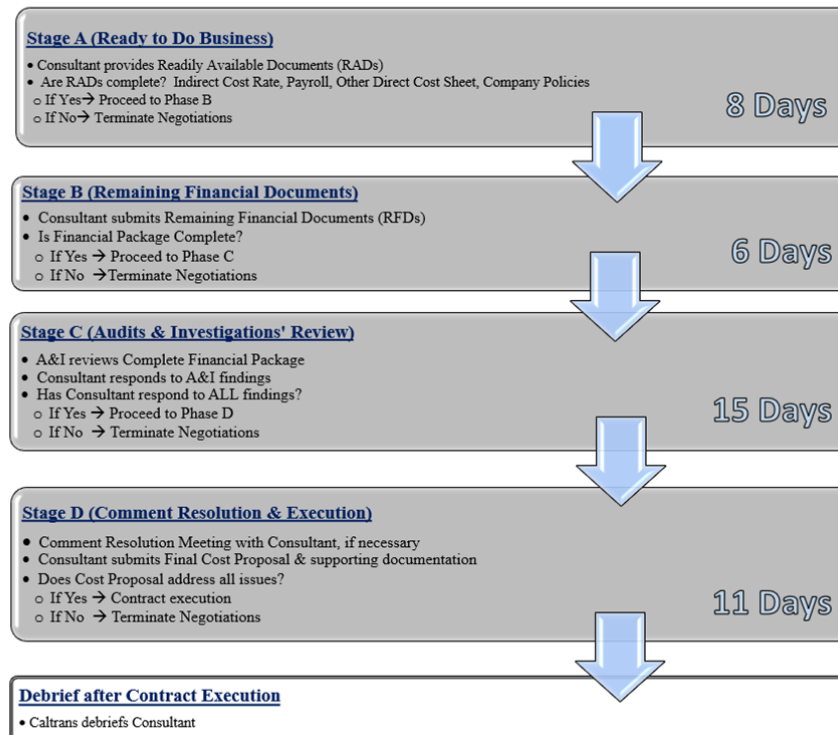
Stage A (Ready to Do Business)

• Consultant provides Readily Available Documents (RADs)
• Are RADs complete? Indirect Cost Rate, Payroll, Other Direct Cost Sheet, Company Policies
○ If Yes→ Proceed to Phase B
○ If No→ Terminate Negotiations

8 Days

Stage B (Remaining Financial Documents)

• Consultant submits Remaining Financial Documents (RFDs)
• Is Financial Package Complete?
○ If Yes → Proceed to Phase C
○ If No →Terminate Negotiations

6 Days

Stage C (Audits & Investigations' Review)

• A&I reviews Complete Financial Package
• Consultant responds to A&I findings
• Has Consultant respond to ALL findings?
○ If Yes → Proceed to Phase D
○ If No → Terminate Negotiations

15 Days

Stage D (Comment Resolution & Execution)

• Comment Resolution Meeting with Consultant, if necessary
• Consultant submits Final Cost Proposal & supporting documentation
• Does Cost Proposal address all issues?
○ If Yes → Contract execution
○ If No → Terminate Negotiations

11 Days

Debrief after Contract Execution

• Caltrans debriefs Consultant